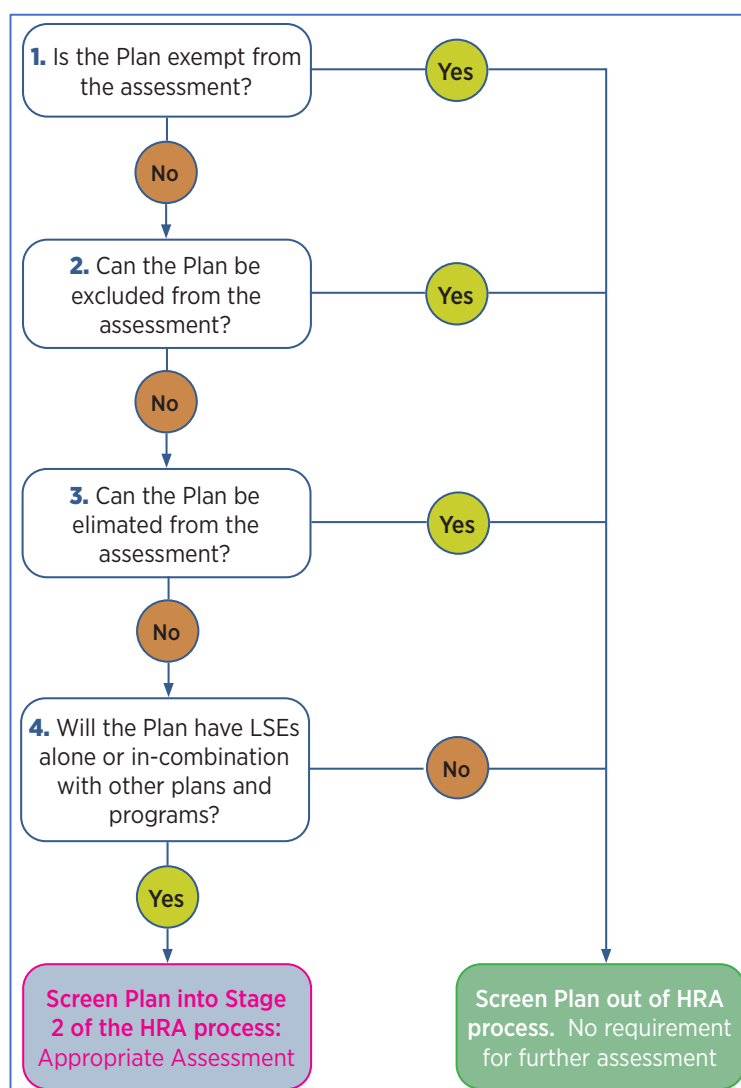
1. Is the Plan exempt from the assessment?

Yes

No

2. Can the Plan be excluded from the assessment?

Yes

No

3. Can the Plan be elimated from the assessment?

Yes

No

4. Will the Plan have LSEs alone or in-combination with other plans and programs?

No

Yes

Screen Plan into Stage 2 of the HRA process: Appropriate Assessment

Screen Plan out of HRA process. No requirement for further assessment